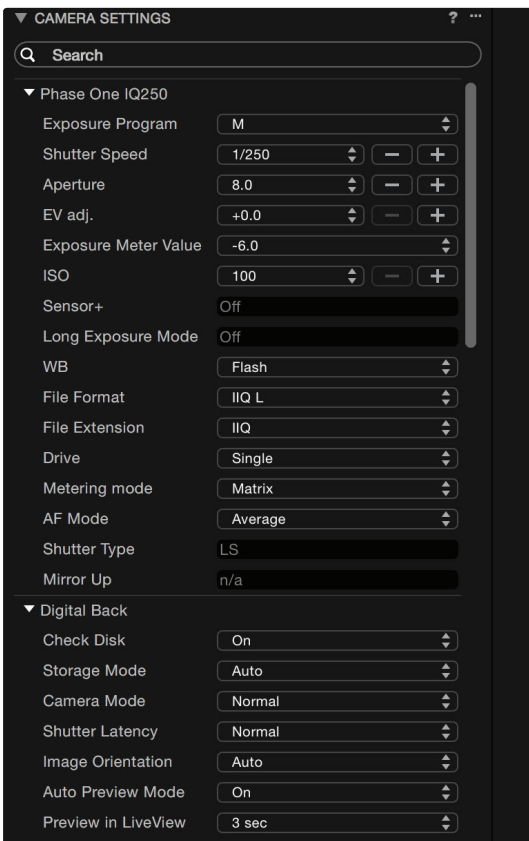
▼ CAMERA SETTINGS ? ···

Search

▼ Phase One IQ250

Exposure Program M

Shutter Speed 1/250 − +

Aperture 8.0 − +

EV adj. +0.0 − +

Exposure Meter Value -6.0

ISO 100 − +

Sensor+ Off

Long Exposure Mode Off

WB Flash

File Format IIQ L

File Extension IIQ

Drive Single

Metering mode Matrix

AF Mode Average

Shutter Type LS

Mirror Up n/a

▼ Digital Back

Check Disk On

Storage Mode Auto

Camera Mode Normal

Shutter Latency Normal

Image Orientation Auto

Auto Preview Mode On

Preview in LiveView 3 sec